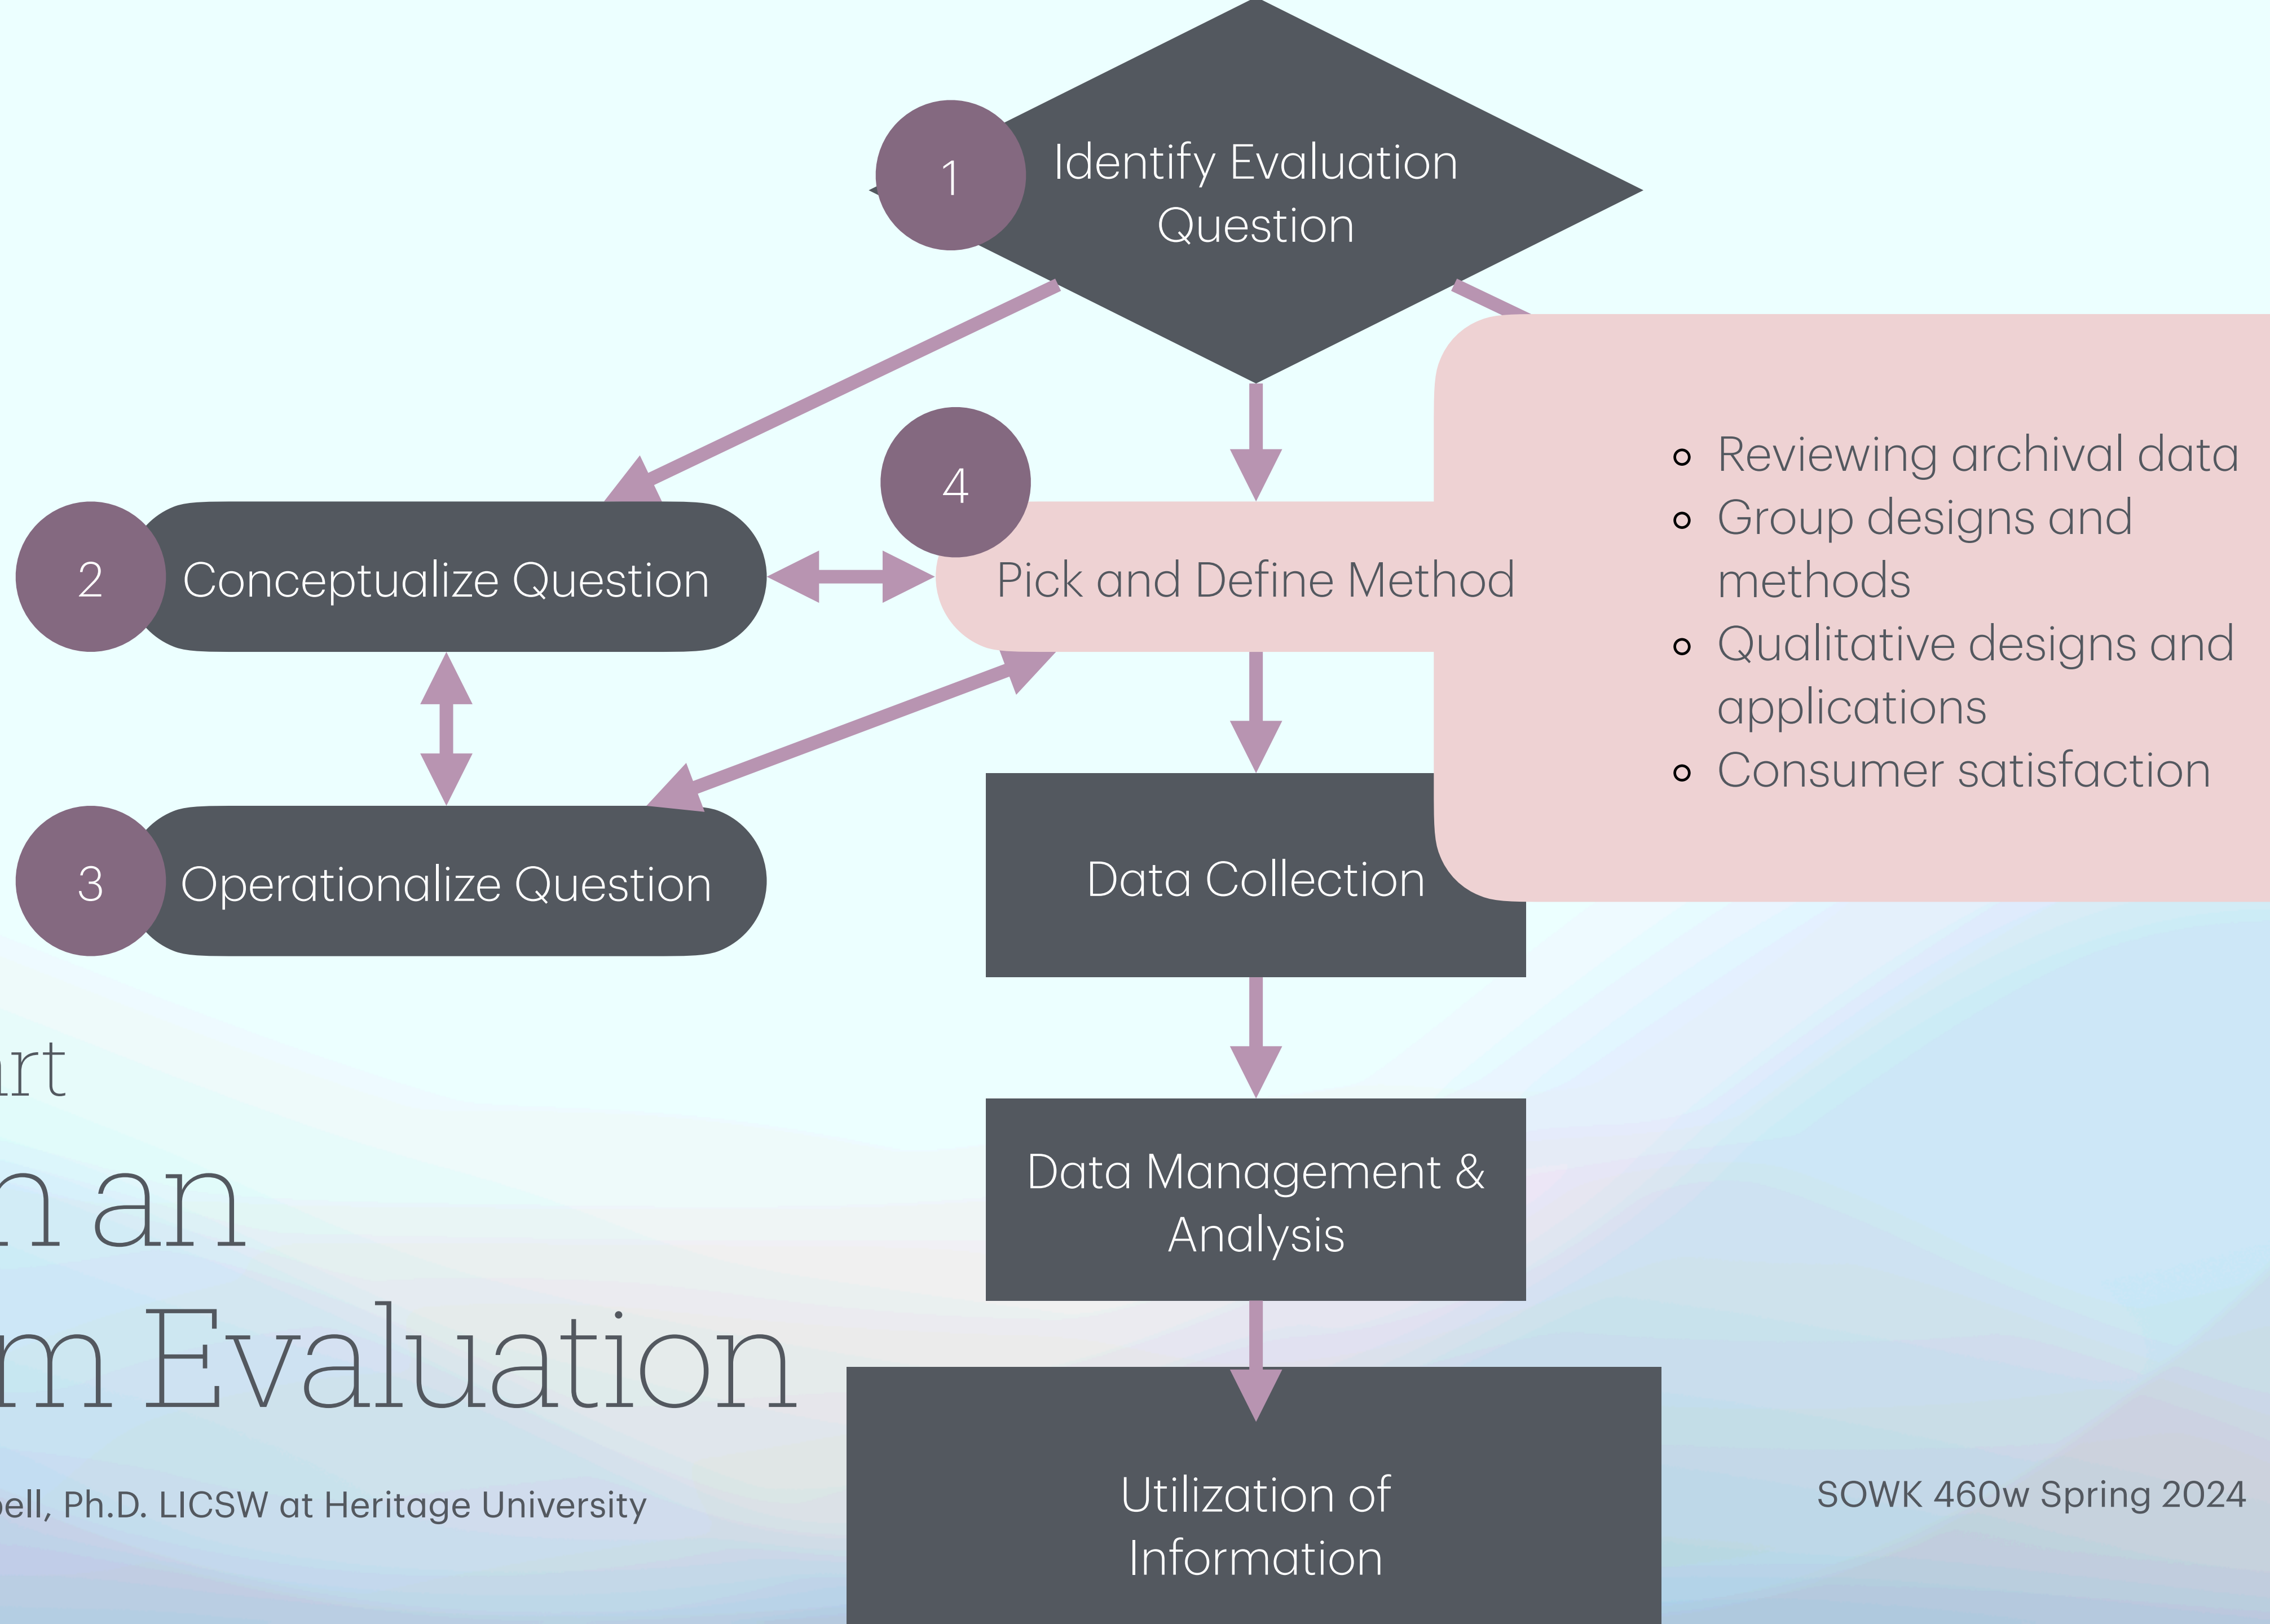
1 Identify Evaluation Question

2 Conceptualize Question

3 Operationalize Question

4 Pick and Define Method

- Reviewing archival data
- Group designs and methods
- Qualitative designs and applications
- Consumer satisfaction

Data Collection

Data Management & Analysis

Utilization of Information

rt

n an

m Evaluation

ell, Ph.D. LICSW at Heritage University

SOWK 460w Spring 2024